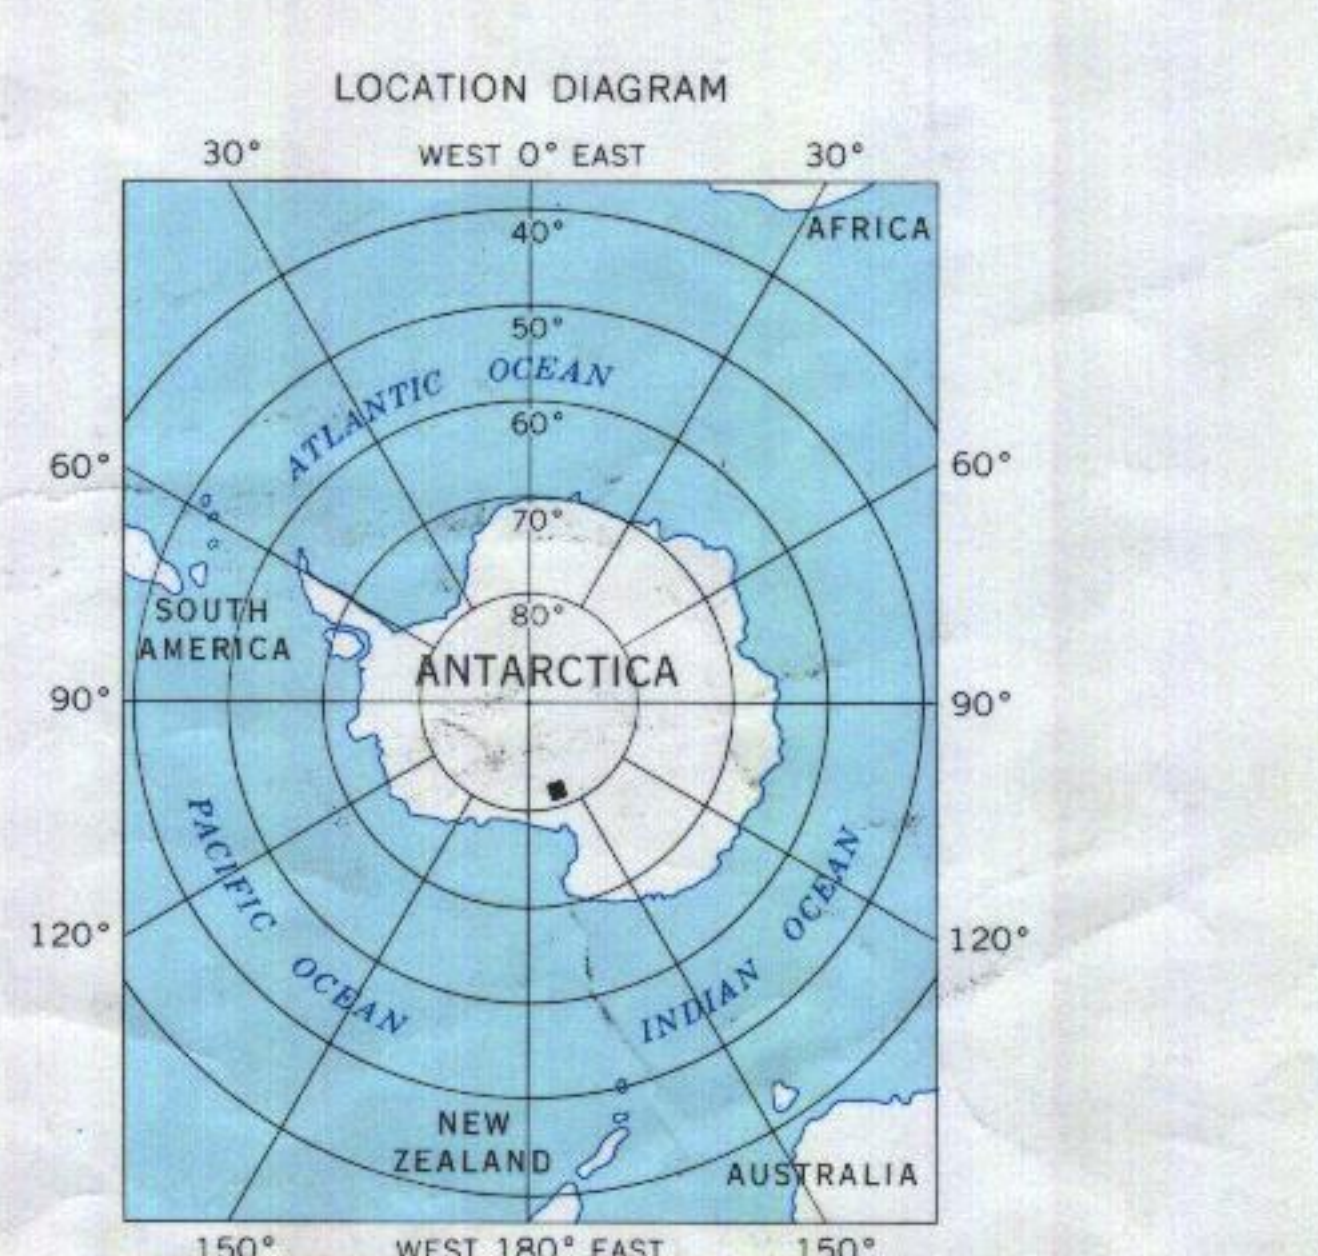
LOCATION DIAGRAM

30° WEST 0° EAST 30°

40°

AFRICA

50°

ATLANTIC OCEAN

60°

60° 60°

70°

SOUTH AMERICA

80°

ANTARCTICA

90° 90°

PACIFIC OCEAN

INDIAN OCEAN

120° 120°

NEW ZEALAND

AUSTRALIA

150° WEST 180° EAST 150°